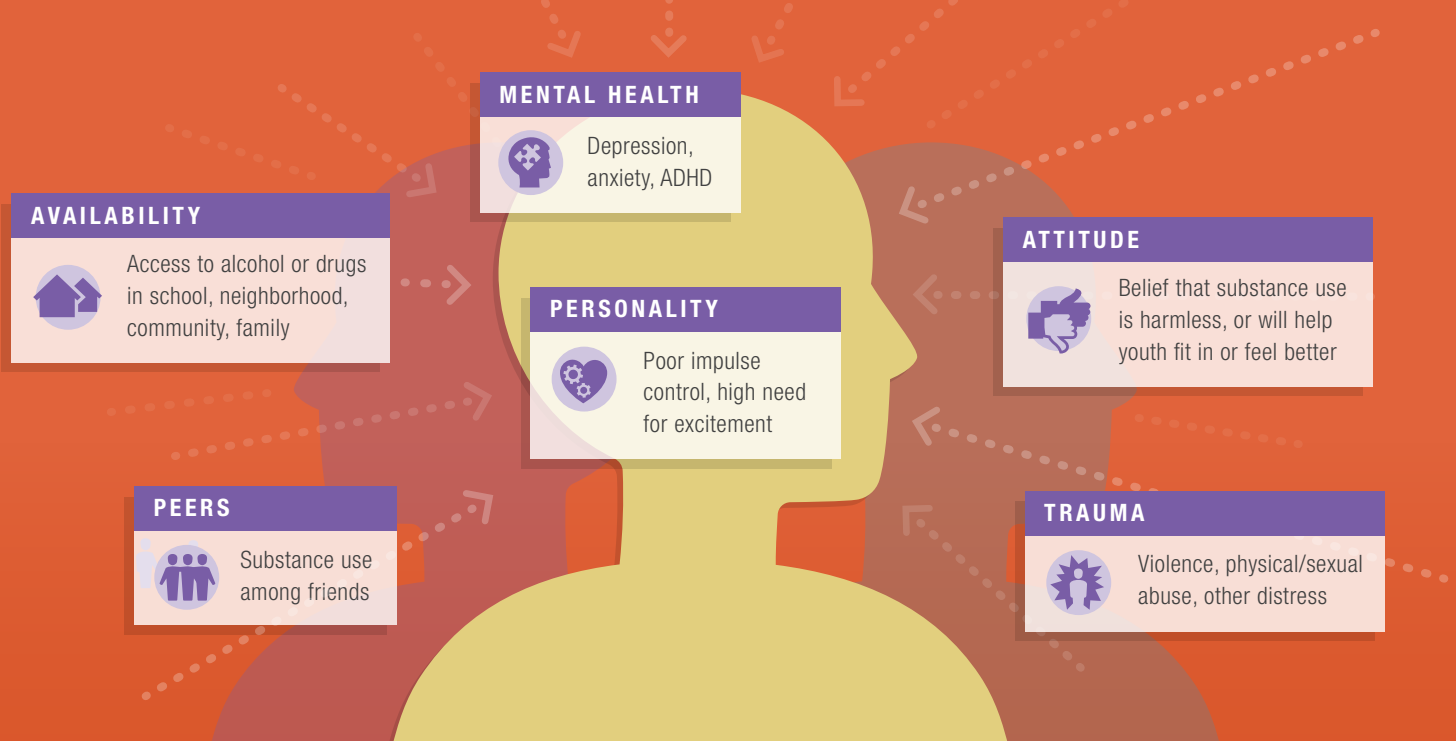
MENTAL HEALTH

Depression, anxiety, ADHD

AVAILABILITY

Access to alcohol or drugs in school, neighborhood, community, family

ATTITUDE

Belief that substance use is harmless, or will help youth fit in or feel better

PERSONALITY

Poor impulse control, high need for excitement

PEERS

Substance use among friends

TRAUMA

Violence, physical/sexual abuse, other distress